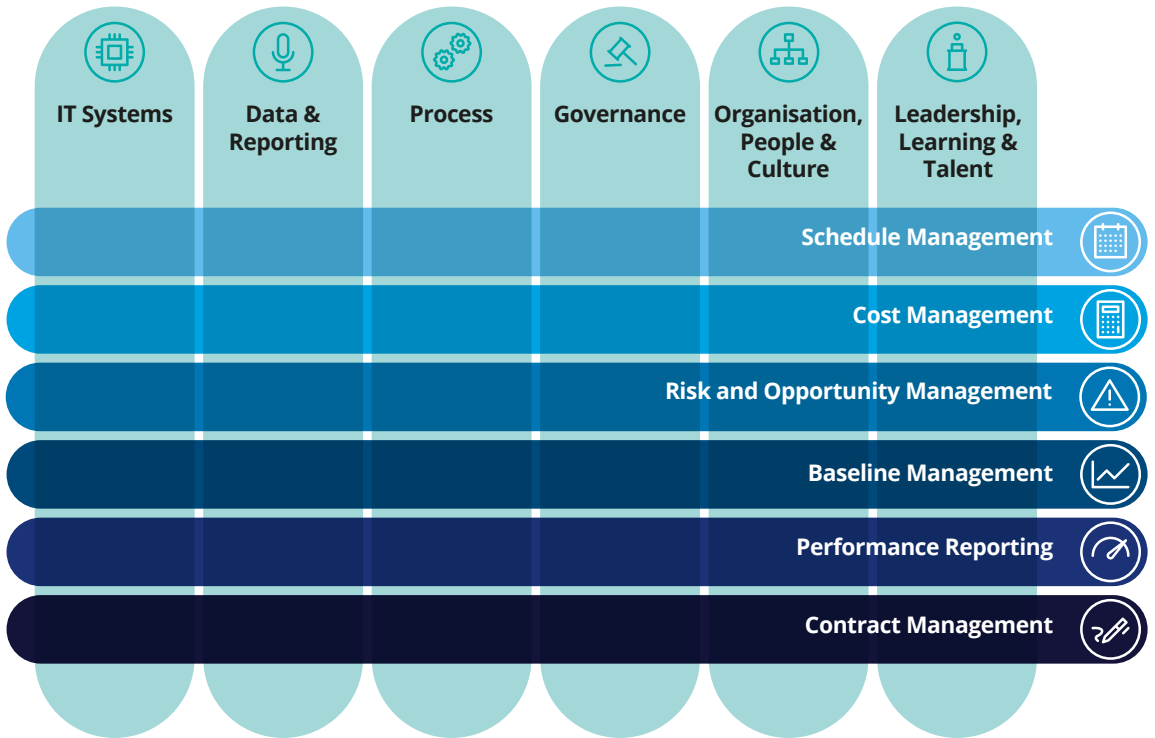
IT Systems

Data & Reporting

Process

Governance

Organisation, People & Culture

Leadership, Learning & Talent

Schedule Management

Cost Management

Risk and Opportunity Management

Baseline Management

Performance Reporting

Contract Management